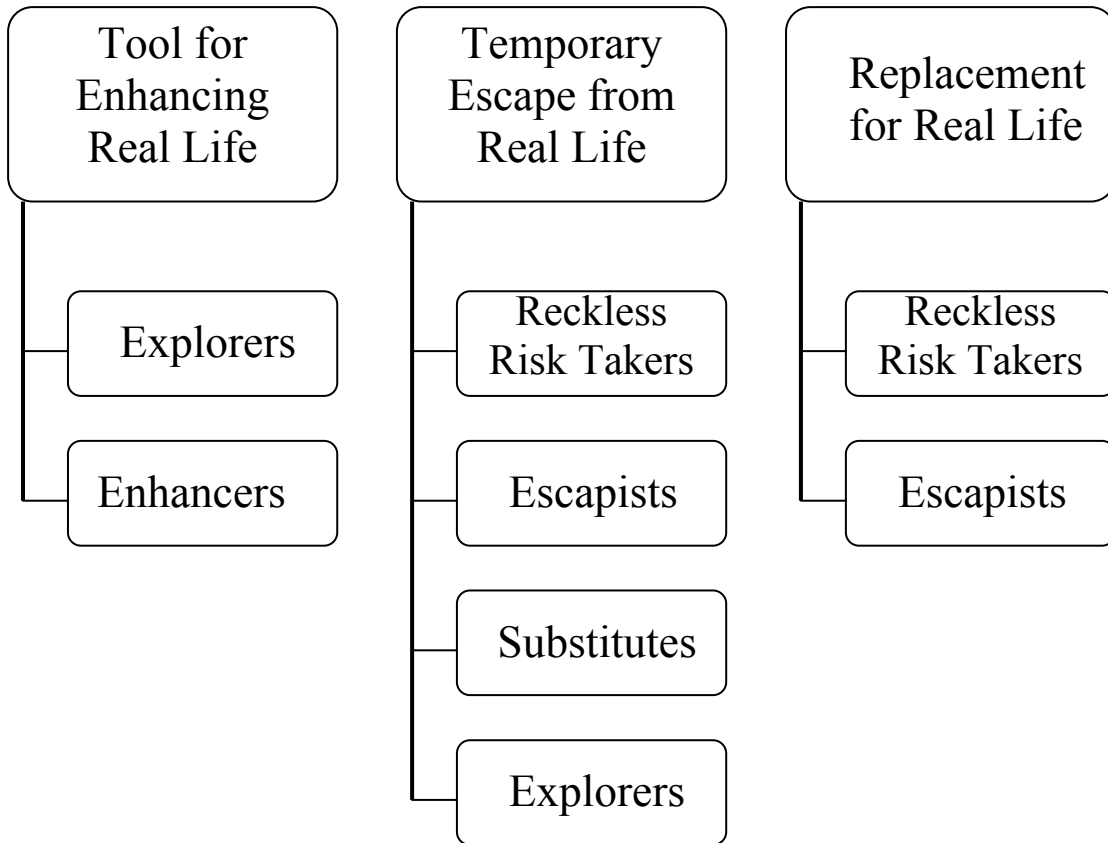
Tool for Enhancing Real Life

Explorers

Enhancers

Temporary Escape from Real Life

Reckless Risk Takers

Escapists

Substitutes

Explorers

Replacement for Real Life

Reckless Risk Takers

Escapists